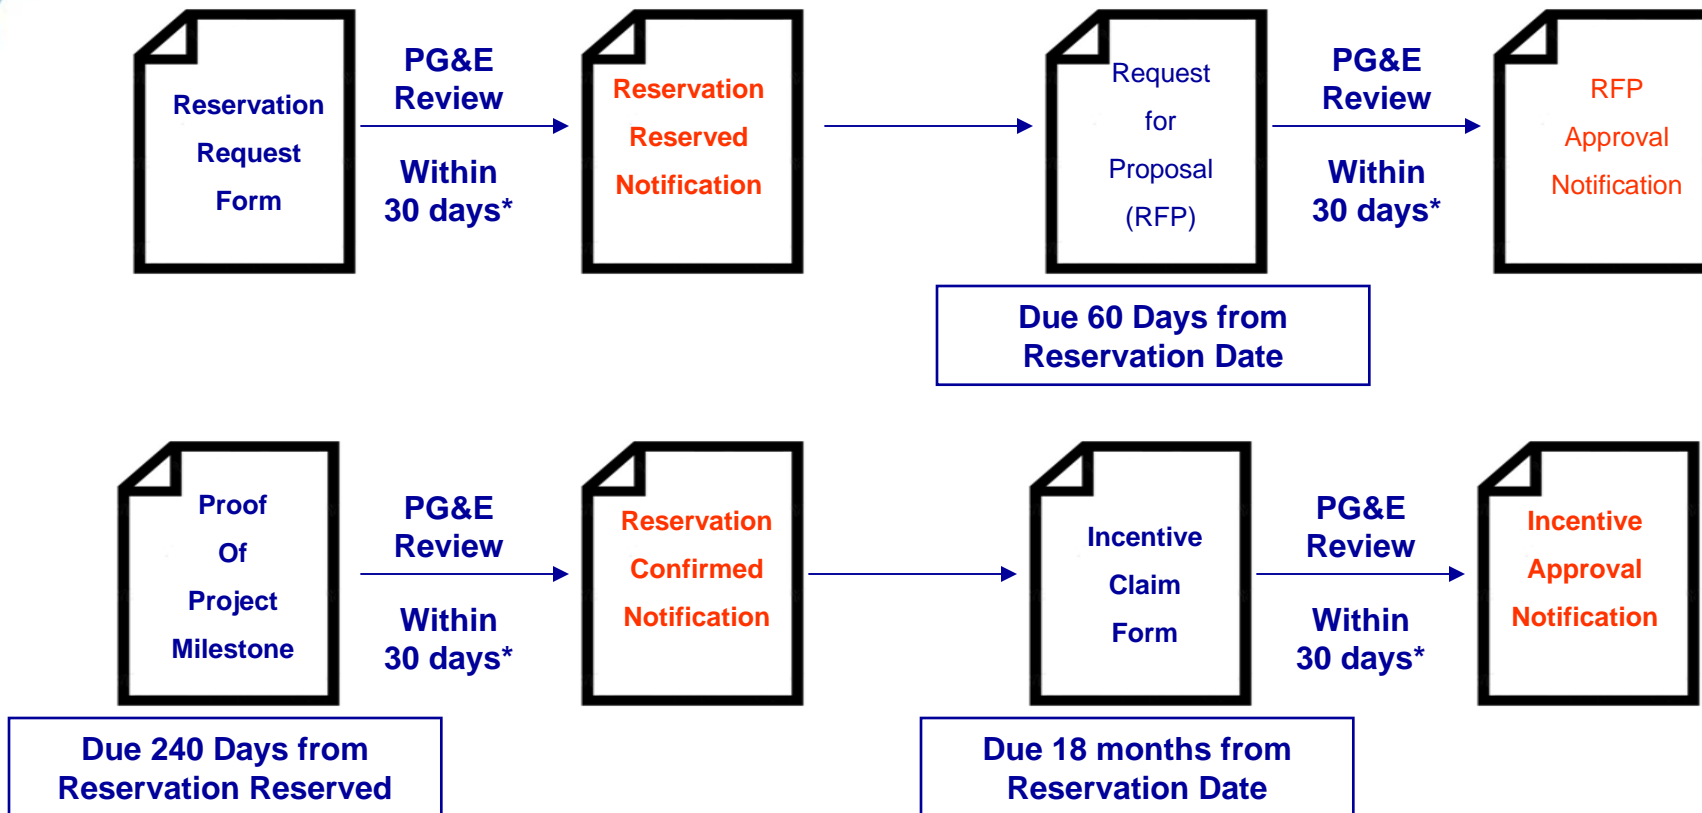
Reservation Request Form

PG&E Review

Within 30 days*

Reservation Reserved Notification

Request for Proposal (RFP)

PG&E Review

Within 30 days*

RFP Approval Notification

Due 60 Days from Reservation Date

Proof Of Project Milestone

PG&E Review

Within 30 days*

Reservation Confirmed Notification

Incentive Claim Form

PG&E Review

Within 30 days*

Incentive Approval Notification

Due 240 Days from Reservation Reserved

Due 18 months from Reservation Date